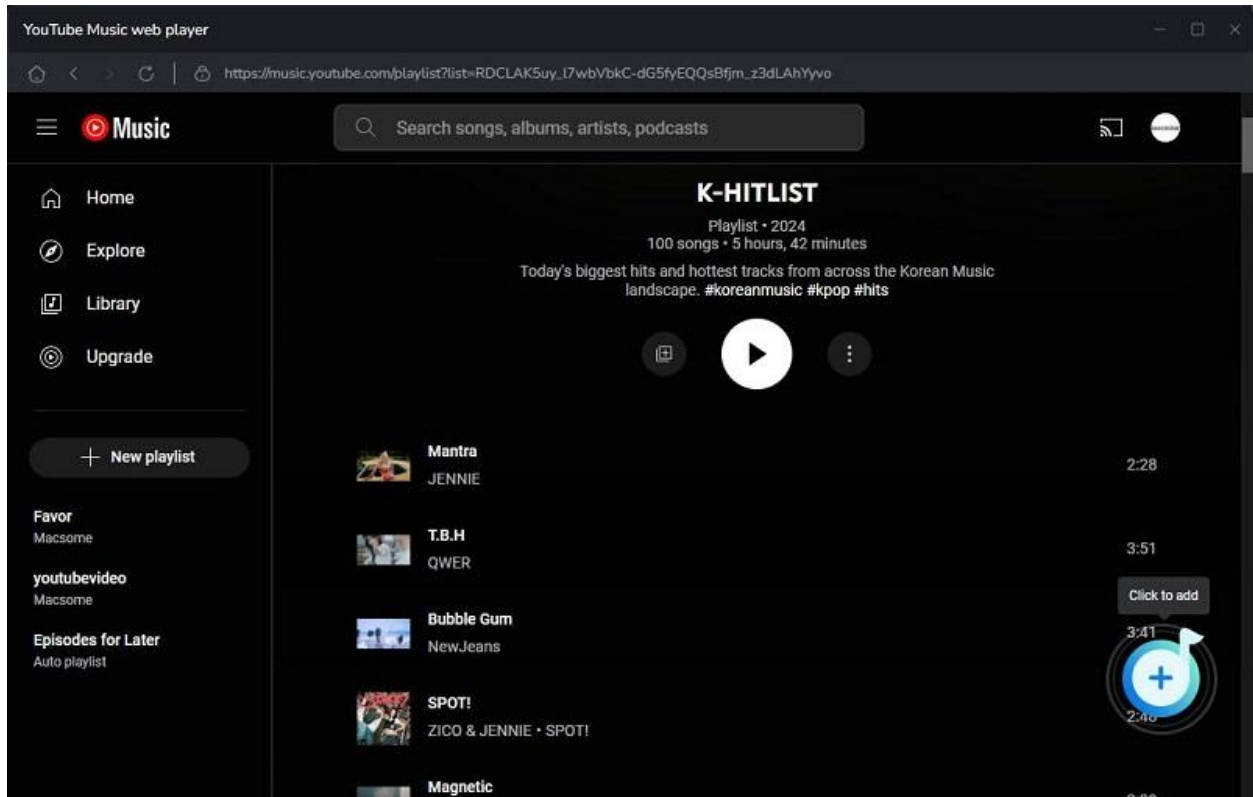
YouTube Music web player

https://music.youtube.com/playlist?list=RDCLAK5uy_l7wbVbkC-dG5fyEQQsBfjm_z3dLAhYyvo

Music

Search songs, albums, artists, podcasts

Home

Explore

Library

Upgrade

+ New playlist

Favor
Macsome

youtubevideo
Macsome

Episodes for Later
Auto playlist

K-HITLIST

Playlist • 2024
100 songs • 5 hours, 42 minutes

Today's biggest hits and hottest tracks from across the Korean Music landscape. #koreanmusic #kpop #hits

Mantra
JENNIE
2:28

T.B.H
QWER
3:51

Bubble Gum
NewJeans
3:41

SPOT!
ZICO & JENNIE • SPOT!
2:46

Magnetic

Click to add

+